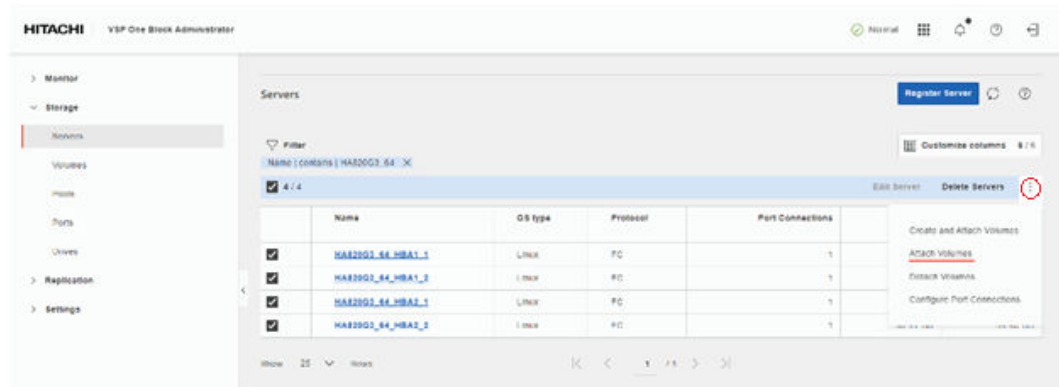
HITACHI VSP One Block Administrator

Normal

> Monitor
∨ Storage
Servers
Volumes
Pools
Ports
Drives
> Replication
> Settings

Servers

Register Server

Filter
Name | contains | HA820G3_64 ×

Customize columns 6 / 6

4 / 4

Edit Server Delete Servers

| | Name | OS type | Protocol | Port Connections |
|---|---|---|---|---|
| ☑ | HA820G3_64_HBA1_1 | Linux | FC | 1 |
| ☑ | HA820G3_64_HBA1_2 | Linux | FC | 1 |
| ☑ | HA820G3_64_HBA2_1 | Linux | FC | 1 |
| ☑ | HA820G3_64_HBA2_2 | Linux | FC | 1 |

Create and Attach Volumes
Attach Volumes
Detach Volumes
Configure Port Connections

Show 25 ∨ Rows

1 / 1